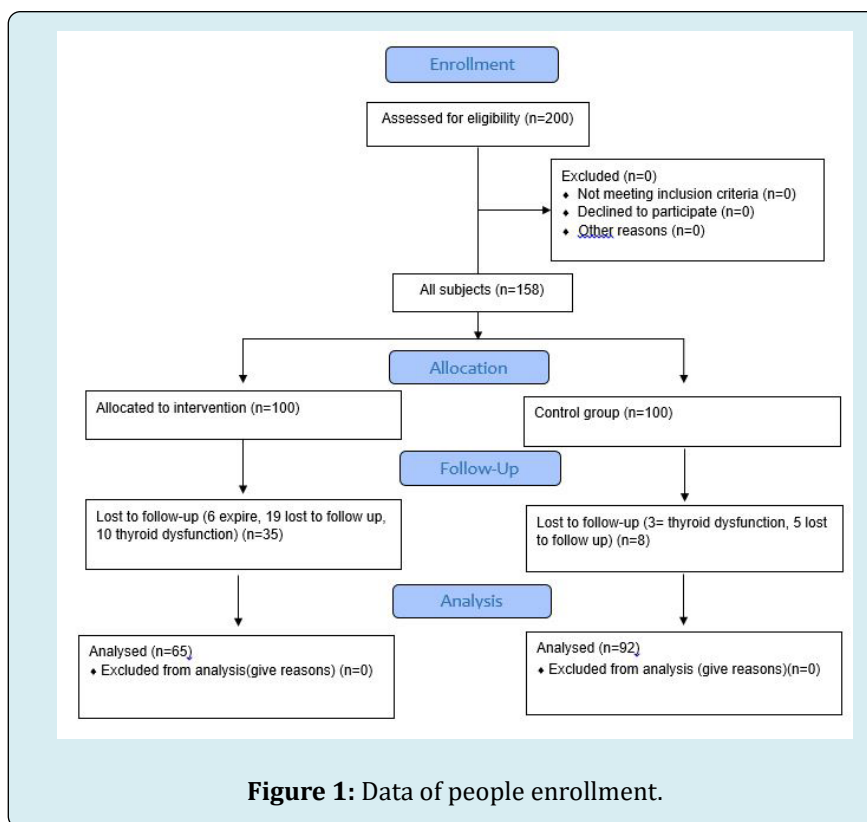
Enrollment

Assessed for eligibility (n=200)

Excluded (n=0)
- Not meeting inclusion criteria (n=0)
- Declined to participate (n=0)
- Other reasons (n=0)

All subjects (n=158)

Allocation

Allocated to intervention (n=100)

Control group (n=100)

Follow-Up

Lost to follow-up (6 expire, 19 lost to follow up, 10 thyroid dysfunction) (n=35)

Lost to follow-up (3= thyroid dysfunction, 5 lost to follow up) (n=8)

Analysis

Analysed (n=65)
- Excluded from analysis(give reasons) (n=0)

Analysed (n=92)
- Excluded from analysis (give reasons)(n=0)

**Figure 1:** Data of people enrollment.